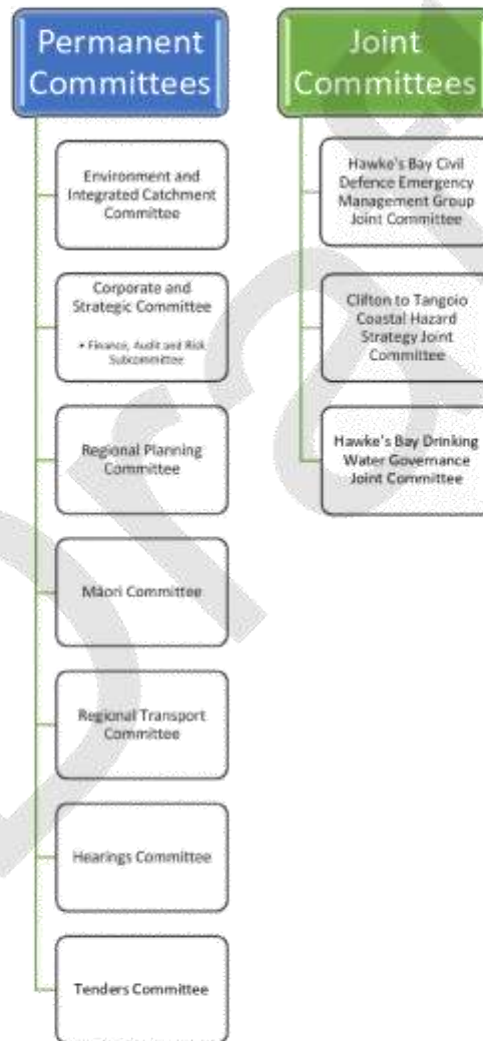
Permanent Committees

Environment and Integrated Catchment Committee

Corporate and Strategic Committee

• Finance, Audit and Risk Subcommittee

Regional Planning Committee

Māori Committee

Regional Transport Committee

Hearings Committee

Tenders Committee

Joint Committees

Hawke's Bay Civil Defence Emergency Management Group Joint Committee

Clifton to Tangoio Coastal Hazard Strategy Joint Committee

Hawke's Bay Drinking Water Governance Joint Committee